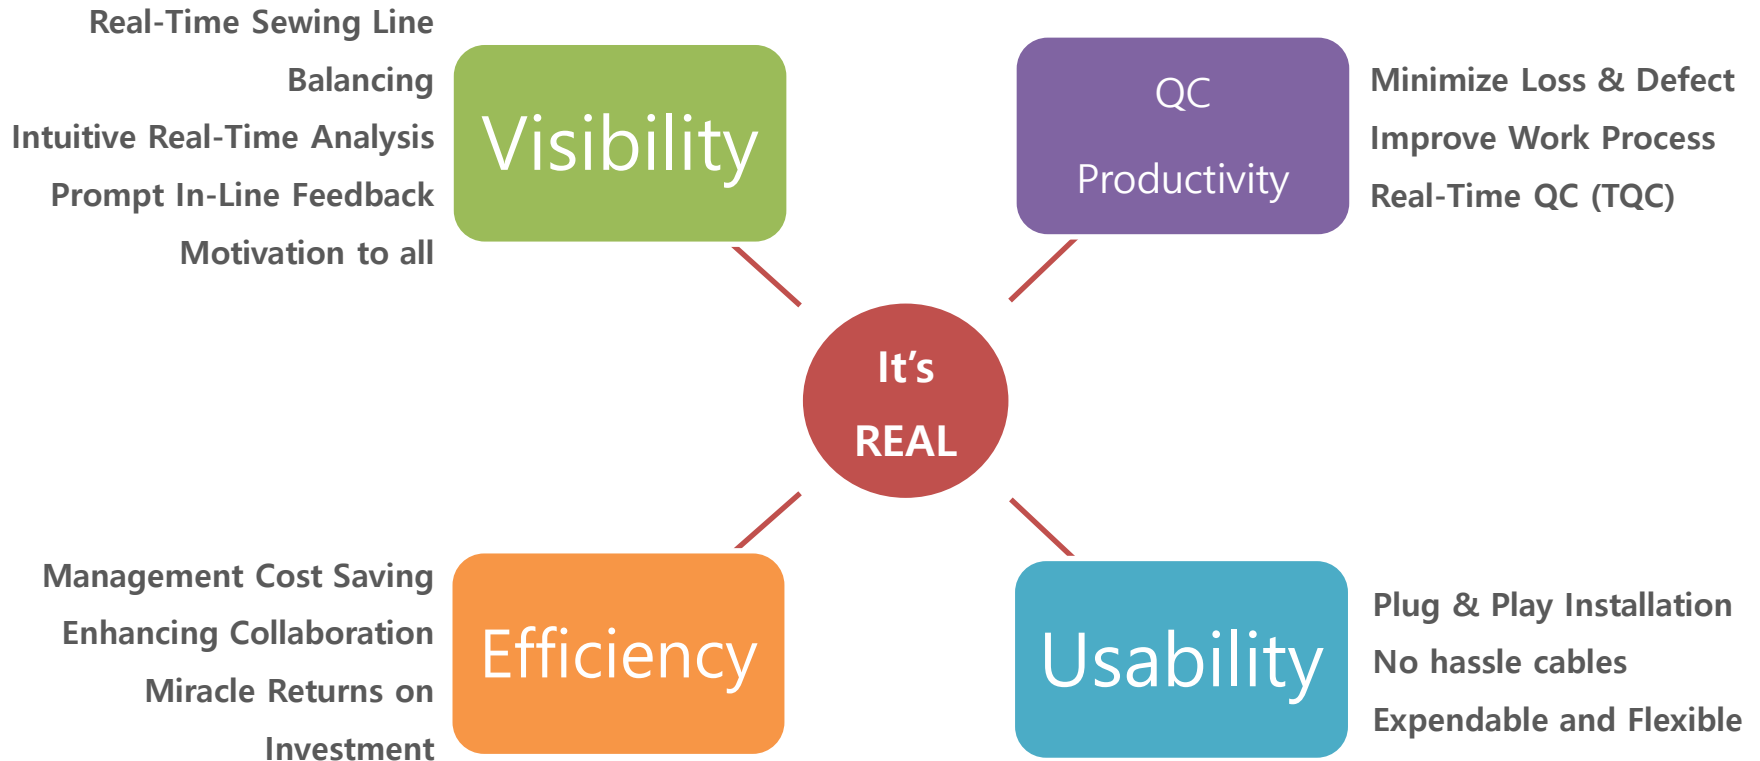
Real-Time Sewing Line Balancing
Intuitive Real-Time Analysis
Prompt In-Line Feedback
Motivation to all

Visibility

QC Productivity

Minimize Loss & Defect
Improve Work Process
Real-Time QC (TQC)

It's REAL

Management Cost Saving
Enhancing Collaboration
Miracle Returns on Investment

Efficiency

Usability

Plug & Play Installation
No hassle cables
Expendable and Flexible